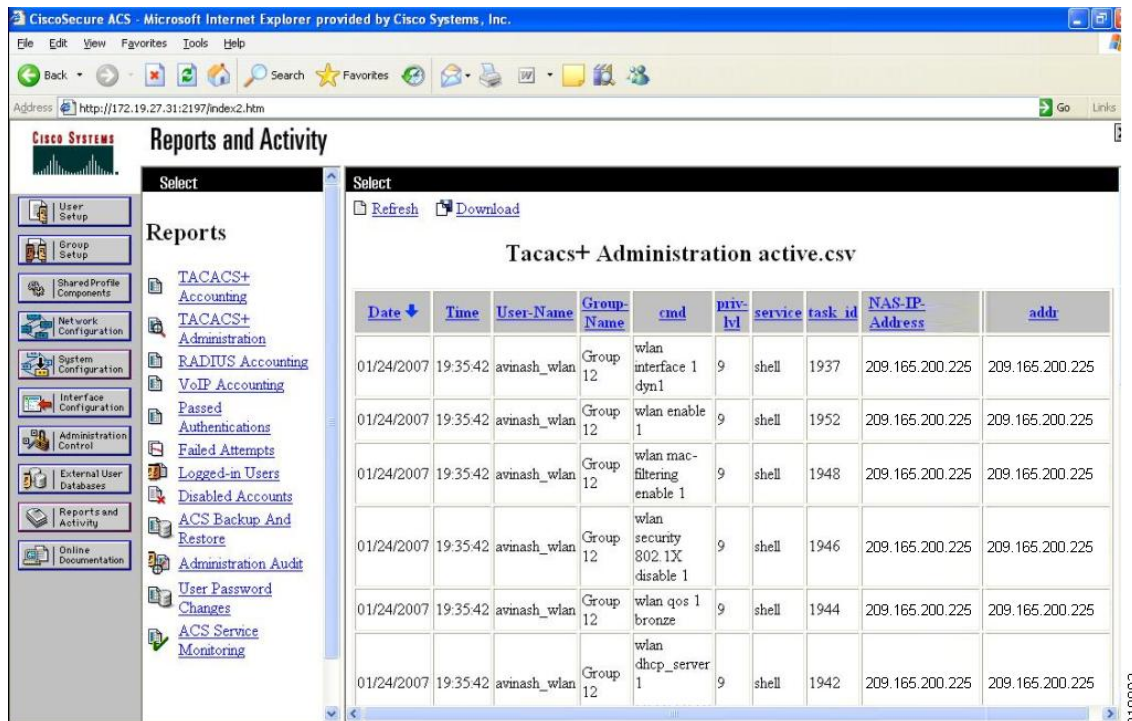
CiscoSecure ACS - Microsoft Internet Explorer provided by Cisco Systems, Inc.

File Edit View Favorites Tools Help

Back Search Favorites

Address http://172.19.27.31:2197/index2.htm Go Links

Cisco Systems

Reports and Activity

User Setup
Group Setup
Shared Profile Components
Network Configuration
System Configuration
Interface Configuration
Administration Control
External User Databases
Reports and Activity
Online Documentation

Select

Reports

TACACS+ Accounting
TACACS+ Administration
RADIUS Accounting
VoIP Accounting
Passed Authentications
Failed Attempts
Logged-in Users
Disabled Accounts
ACS Backup And Restore
Administration Audit
User Password Changes
ACS Service Monitoring

Select

Refresh Download

Tacacs+ Administration active.csv

| Date | Time | User-Name | Group-Name | cmd | priv-lvl | service | task id | NAS-IP-Address | addr |
|---|---|---|---|---|---|---|---|---|---|
| 01/24/2007 | 19:35:42 | avinash_wlan | Group 12 | wlan interface 1 dyn1 | 9 | shell | 1937 | 209.165.200.225 | 209.165.200.225 |
| 01/24/2007 | 19:35:42 | avinash_wlan | Group 12 | wlan enable 1 | 9 | shell | 1952 | 209.165.200.225 | 209.165.200.225 |
| 01/24/2007 | 19:35:42 | avinash_wlan | Group 12 | wlan mac-filtering enable 1 | 9 | shell | 1948 | 209.165.200.225 | 209.165.200.225 |
| 01/24/2007 | 19:35:42 | avinash_wlan | Group 12 | wlan security 802.1X disable 1 | 9 | shell | 1946 | 209.165.200.225 | 209.165.200.225 |
| 01/24/2007 | 19:35:42 | avinash_wlan | Group 12 | wlan qos 1 bronze | 9 | shell | 1944 | 209.165.200.225 | 209.165.200.225 |
| 01/24/2007 | 19:35:42 | avinash_wlan | Group 12 | wlan dhcp_server 1 | 9 | shell | 1942 | 209.165.200.225 | 209.165.200.225 |